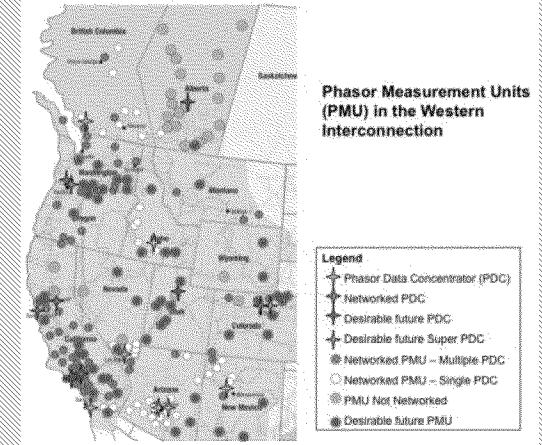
British Columbia

Saskatchewan

Alberta

Washington

Oregon

Montana

Idaho

Wyoming

Nevada

Utah

Colorado

California

Arizona

New Mexico

Phasor Measurement Units (PMU) in the Western Interconnection

Legend
Phasor Data Concentrator (PDC)
Networked PDC
Desirable future PDC
Desirable future Super PDC
Networked PMU – Multiple PDC
Networked PMU – Single PDC
PMU Not Networked
Desirable future PMU